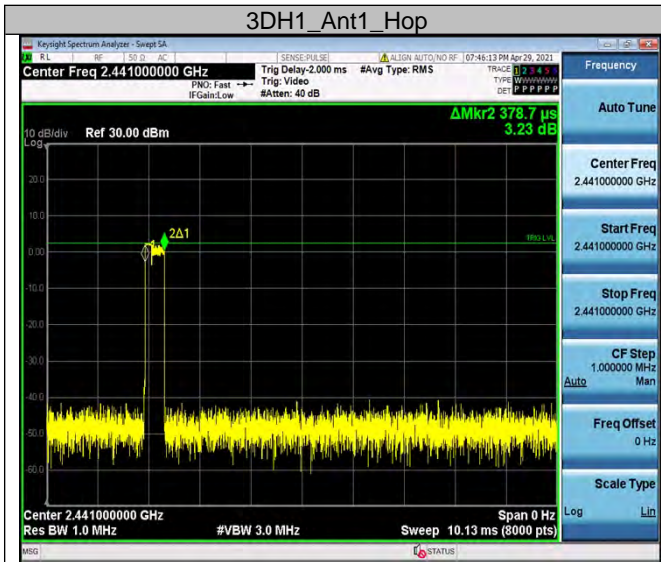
3DH1_Ant1_Hop

Keysight Spectrum Analyzer - Swept SA

RL RF 50 Ω AC SENSE:PULSE ALIGN AUTO/NO RF 07:46:13 PM Apr 29, 2021

Center Freq 2.441000000 GHz

PNO: Fast IFGain:Low

Trig Delay-2.000 ms Trig: Video #Atten: 40 dB

#Avg Type: RMS

TRACE 1 2 3 4 5 6 TYPE W DET P P P P P P

Frequency

ΔMkr2 378.7 µs 3.23 dB

10 dB/div Log Ref 30.00 dBm

20.0
10.0
0.00
-10.0
-20.0
-30.0
-40.0
-50.0
-60.0

2Δ1

TRIG LVL

Center 2.441000000 GHz Res BW 1.0 MHz #VBW 3.0 MHz Span 0 Hz Sweep 10.13 ms (8000 pts)

Auto Tune

Center Freq 2.441000000 GHz

Start Freq 2.441000000 GHz

Stop Freq 2.441000000 GHz

CF Step 1.000000 MHz Auto Man

Freq Offset 0 Hz

Scale Type Log Lin

MSG STATUS